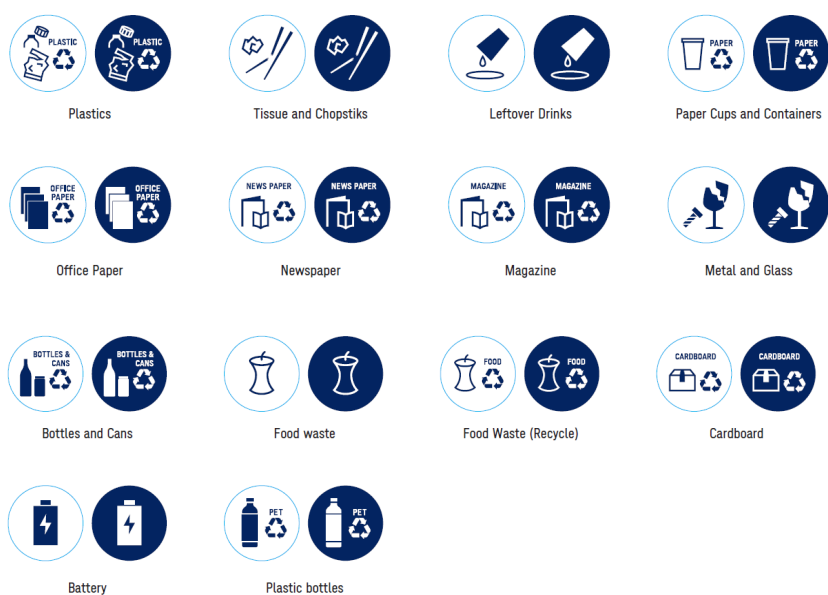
PLASTIC PLASTIC
Plastics

Tissue and Chopstiks

Leftover Drinks

PAPER PAPER
Paper Cups and Containers

OFFICE PAPER OFFICE PAPER
Office Paper

NEWS PAPER NEWS PAPER
Newspaper

MAGAZINE MAGAZINE
Magazine

Metal and Glass

BOTTLES & CANS BOTTLES & CANS
Bottles and Cans

Food waste

FOOD FOOD
Food Waste (Recycle)

CARDBOARD CARDBOARD
Cardboard

Battery

PET PET
Plastic bottles